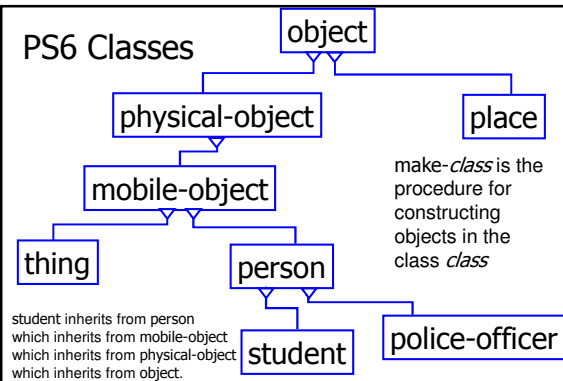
PS6 Classes

object

physical-object

place

mobile-object

make-*class* is the procedure for constructing objects in the class *class*

thing

person

student

police-officer

student inherits from person which inherits from mobile-object which inherits from physical-object which inherits from object.